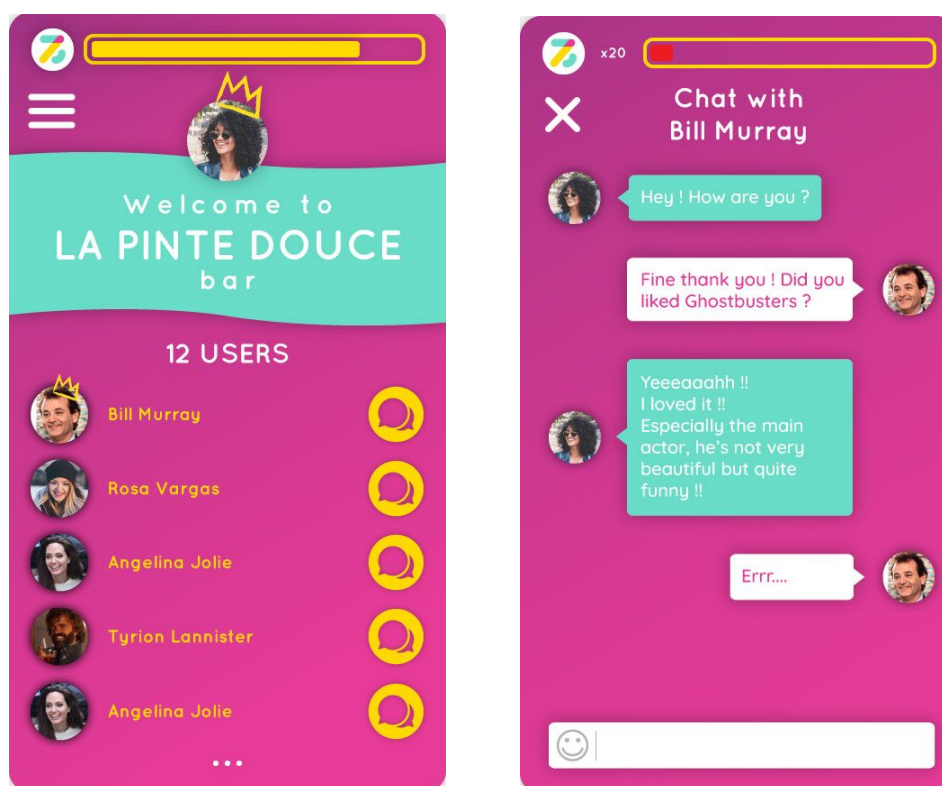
Welcome to
LA PINTE DOUCE
bar

12 USERS

Bill Murray
Rosa Vargas
Angelina Jolie
Tyrion Lannister
Angelina Jolie
...

x20

Chat with
Bill Murray

Hey ! How are you ?

Fine thank you ! Did you liked Ghostbusters ?

Yeeeaaahh !!
I loved it !!
Especially the main actor, he's not very beautiful but quite funny !!

Errr....